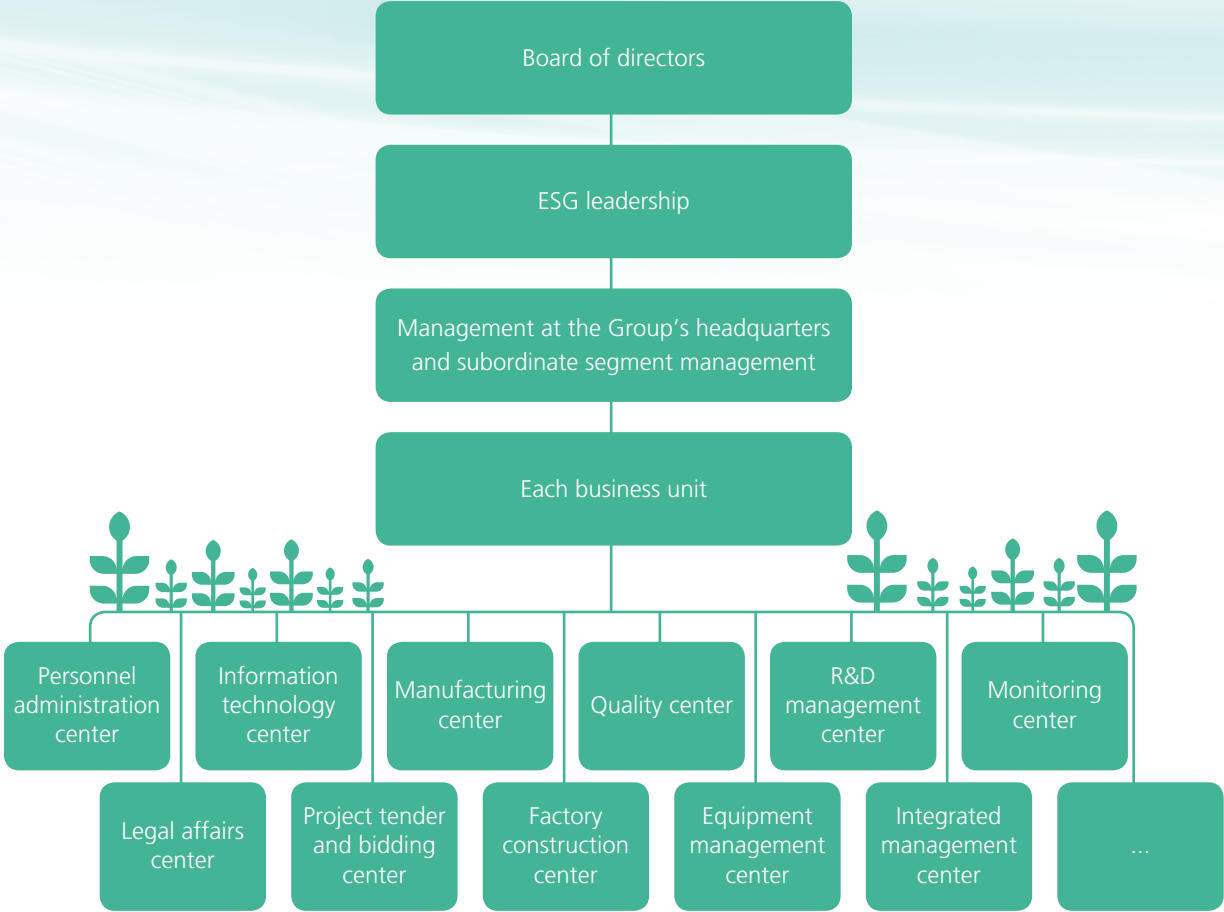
Board of directors

ESG leadership

Management at the Group's headquarters and subordinate segment management

Each business unit

Personnel administration center

Information technology center

Manufacturing center

Quality center

R&D management center

Monitoring center

Legal affairs center

Project tender and bidding center

Factory construction center

Equipment management center

Integrated management center

...